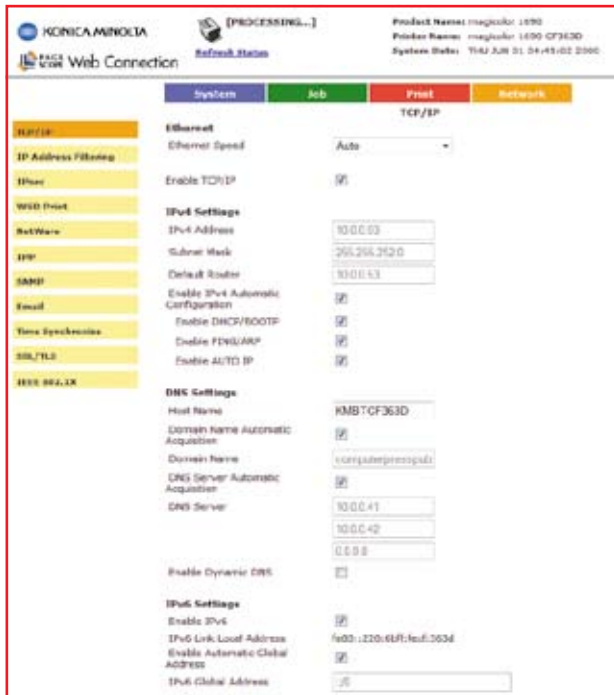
KONICA MINOLTA

PAGE SCOPE Web Connection

[PROCESSING...]

Refresh Status

Product Name: magicolor 1690
Printer Name: magicolor 1690 CF363D
System Date: THU JUN 01 04:45:02 2006

System | Job | Print | Network

TCP/IP

TCP/IP
IP Address Filtering
IPsec
WSD Print
NetWare
IPP
SNMP
Email
Time Synchronize
SSL/TLS
IEEE 802.1X

Ethernet
Ethernet Speed Auto

Enable TCP/IP

IPv4 Settings
IPv4 Address 10.0.0.53
Subnet Mask 255.255.252.0
Default Router 10.0.0.53
Enable IPv4 Automatic Configuration
Enable DHCP/BOOTP
Enable PING/ARP
Enable AUTO IP

DNS Settings
Host Name KMBTCF363D
Domain Name Automatic Acquisition
Domain Name computerpresspub
DNS Server Automatic Acquisition
DNS Server 10.0.0.41
10.0.0.42
0.0.0.0
Enable Dynamic DNS

IPv6 Settings
Enable IPv6
IPv6 Link Local Address fe80::220:6bff:fecf:363d
Enable Automatic Global Address
IPv6 Global Address ::/0